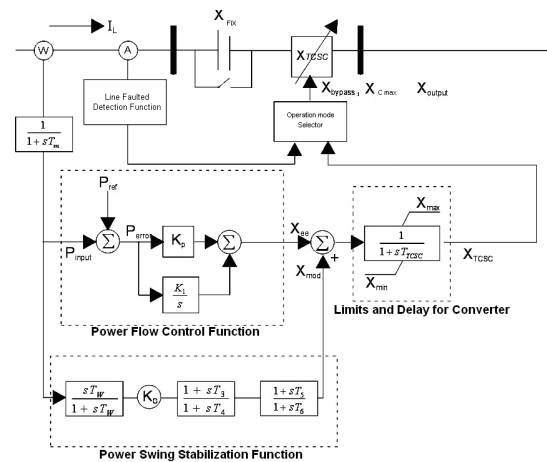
$I_L$

$X_{FIX}$

$X_{TCSC}$

W

A

Line Faulted Detection Function

$X_{bypass}$ ; $X_{C\,max}$ $X_{output}$

Operation mode Selector

$\frac{1}{1+sT_m}$

$P_{ref}$

$P_{input}$

$\Sigma$

$P_{error}$

$K_p$

$\Sigma$

$\frac{K_1}{s}$

$X_{ee}$

$\Sigma$

+

$X_{mod}$

$X_{max}$

$\frac{1}{1+sT_{TCSC}}$

$X_{min}$

$X_{TCSC}$

Limits and Delay for Converter

Power Flow Control Function

$\frac{sT_W}{1+sT_W}$

$K_p$

$\frac{1+sT_3}{1+sT_4}$

$\frac{1+sT_5}{1+sT_6}$

Power Swing Stabilization Function